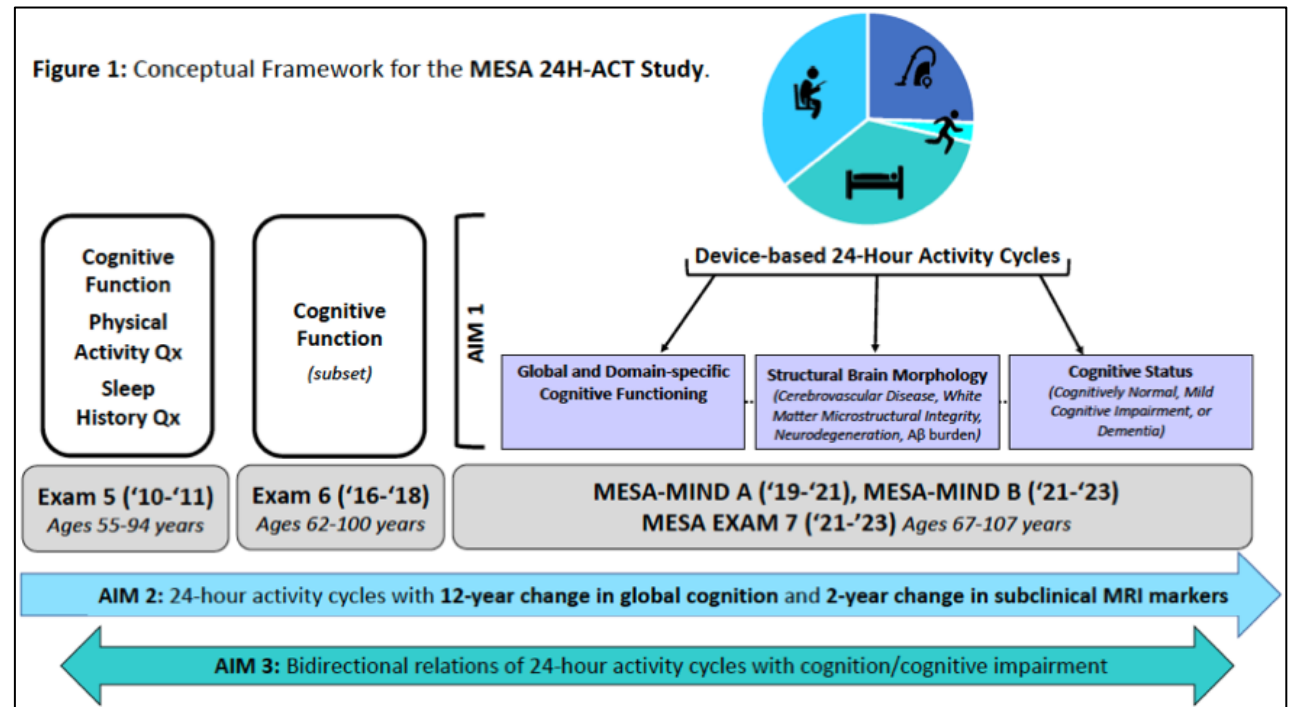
**Figure 1:** Conceptual Framework for the **MESA 24H-ACT Study**.

Cognitive Function
Physical Activity Qx
Sleep History Qx

Cognitive Function
*(subset)*

AIM 1

Device-based 24-Hour Activity Cycles

Global and Domain-specific Cognitive Functioning

Structural Brain Morphology
*(Cerebrovascular Disease, White Matter Microstructural Integrity, Neurodegeneration, Aβ burden)*

Cognitive Status
*(Cognitively Normal, Mild Cognitive Impairment, or Dementia)*

Exam 5 ('10-'11)
*Ages 55-94 years*

Exam 6 ('16-'18)
*Ages 62-100 years*

MESA-MIND A ('19-'21), MESA-MIND B ('21-'23)
MESA EXAM 7 ('21-'23) *Ages 67-107 years*

**AIM 2:** 24-hour activity cycles with **12-year change in global cognition** and **2-year change in subclinical MRI markers**

**AIM 3:** Bidirectional relations of 24-hour activity cycles with cognition/cognitive impairment